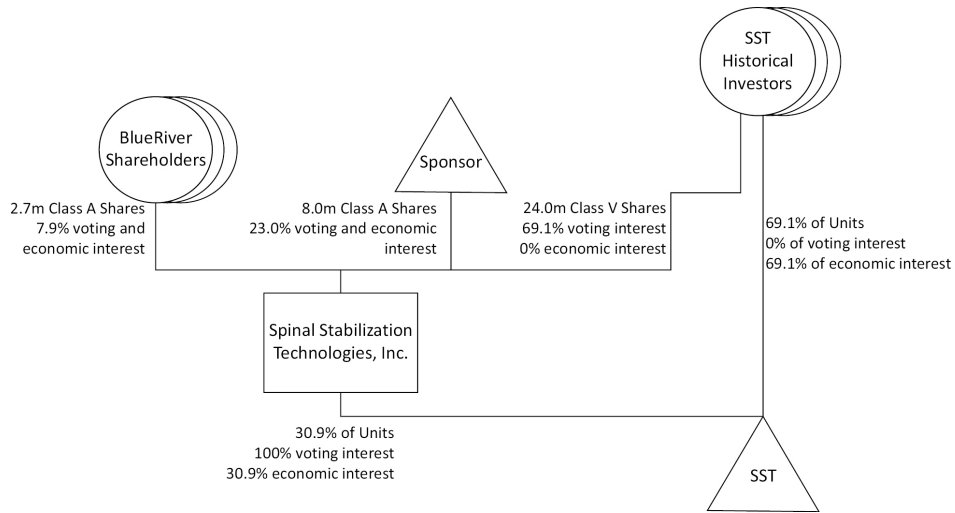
SST Historical Investors

BlueRiver Shareholders

Sponsor

2.7m Class A Shares
7.9% voting and economic interest

8.0m Class A Shares
23.0% voting and economic interest

24.0m Class V Shares
69.1% voting interest
0% economic interest

69.1% of Units
0% of voting interest
69.1% of economic interest

Spinal Stabilization Technologies, Inc.

30.9% of Units
100% voting interest
30.9% economic interest

SST